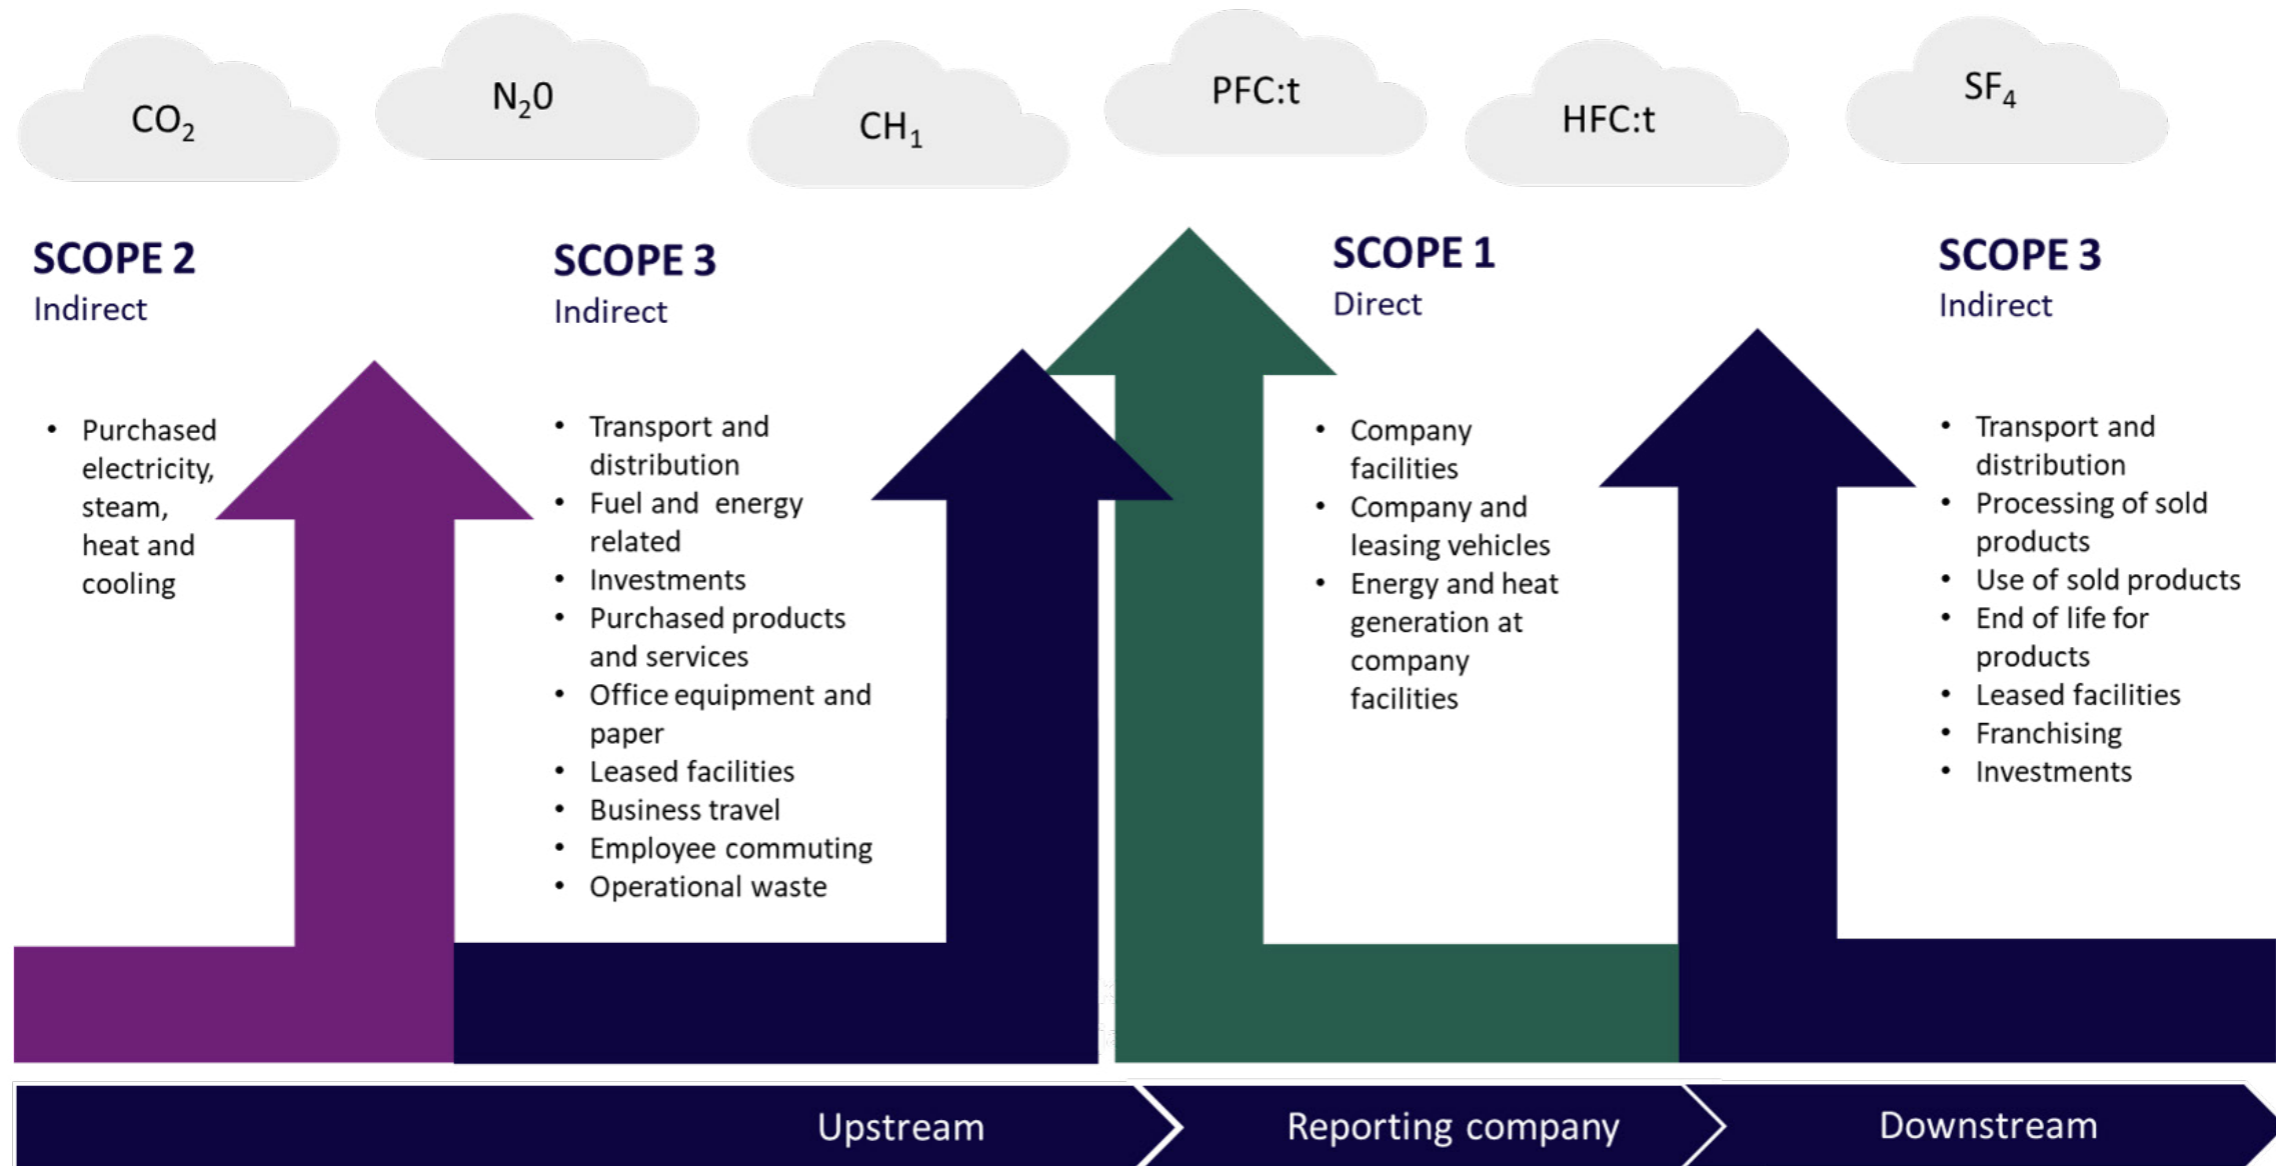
$CO_2$ $N_20$ $CH_1$ PFC:t HFC:t $SF_4$

SCOPE 2
Indirect

- Purchased electricity, steam, heat and cooling

SCOPE 3
Indirect

- Transport and distribution
- Fuel and energy related
- Investments
- Purchased products and services
- Office equipment and paper
- Leased facilities
- Business travel
- Employee commuting
- Operational waste

SCOPE 1
Direct

- Company facilities
- Company and leasing vehicles
- Energy and heat generation at company facilities

SCOPE 3
Indirect

- Transport and distribution
- Processing of sold products
- Use of sold products
- End of life for products
- Leased facilities
- Franchising
- Investments

Upstream
Reporting company
Downstream